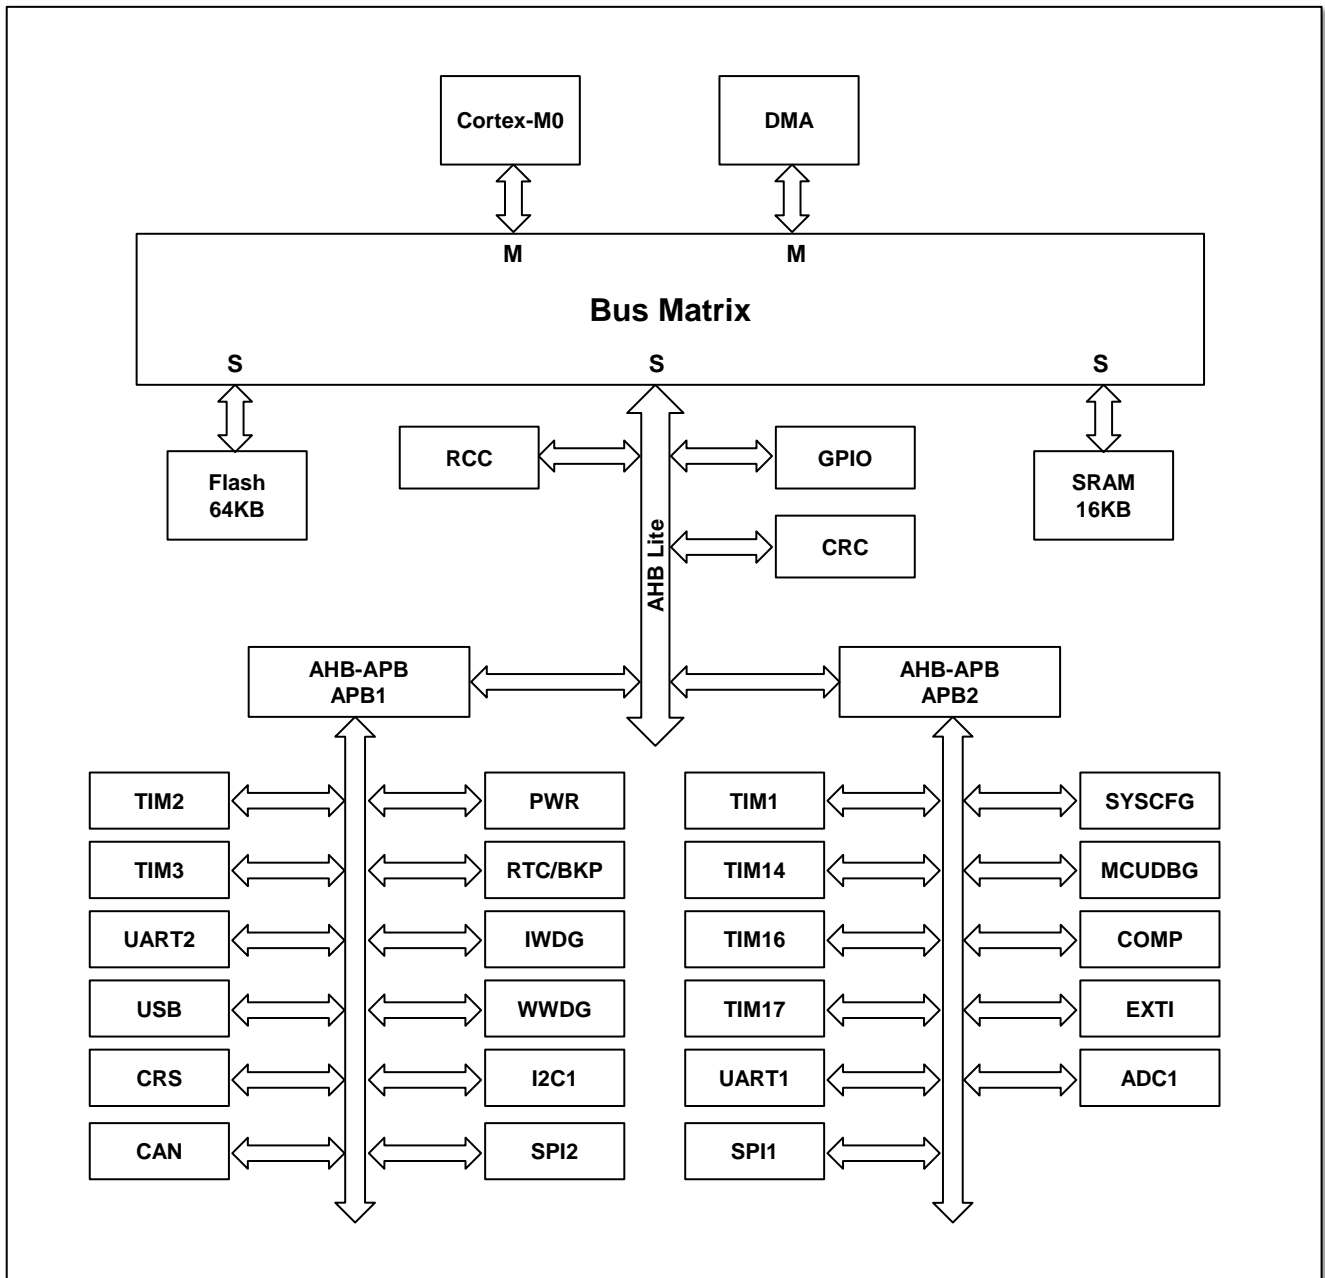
Cortex-M0

DMA

M

M

Bus Matrix

S

S

S

Flash
64KB

RCC

GPIO

CRC

AHB Lite

SRAM
16KB

AHB-APB
APB1

AHB-APB
APB2

TIM2

PWR

TIM3

RTC/BKP

UART2

IWDG

USB

WWDG

CRS

I2C1

CAN

SPI2

TIM1

SYSCFG

TIM14

MCUDBG

TIM16

COMP

TIM17

EXTI

UART1

ADC1

SPI1